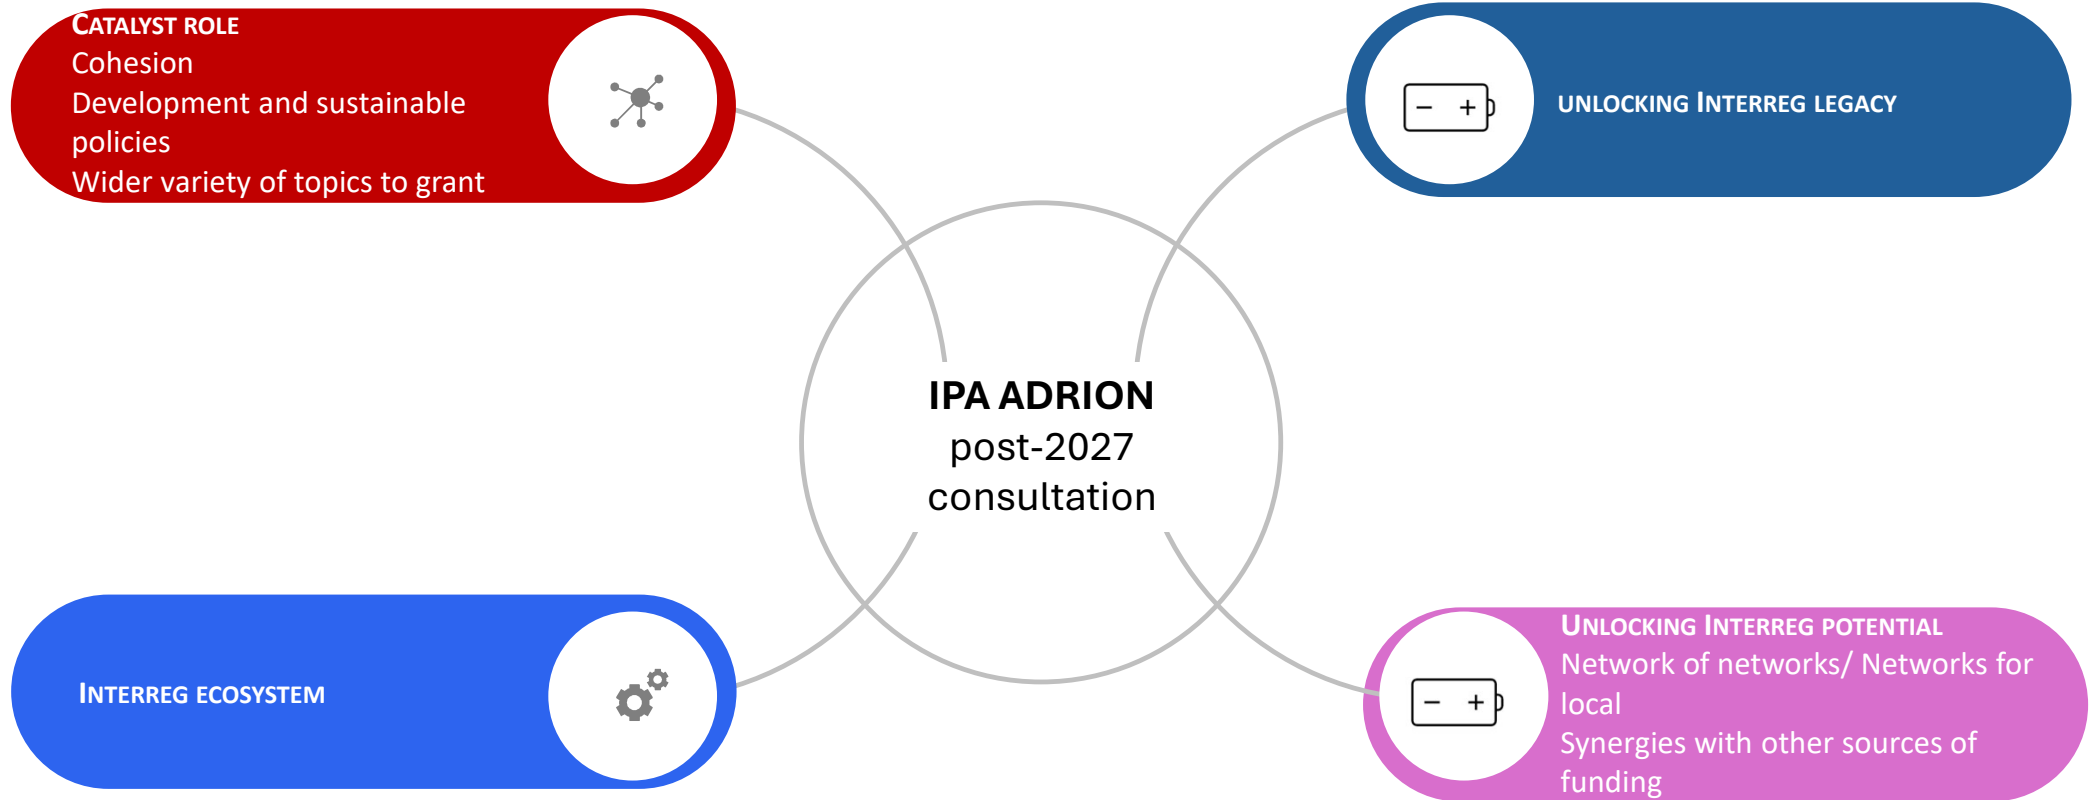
CATALYST ROLE
Cohesion
Development and sustainable policies
Wider variety of topics to grant

UNLOCKING INTERREG LEGACY

IPA ADRION
post-2027
consultation

INTERREG ECOSYSTEM

UNLOCKING INTERREG POTENTIAL
Network of networks/ Networks for local
Synergies with other sources of funding